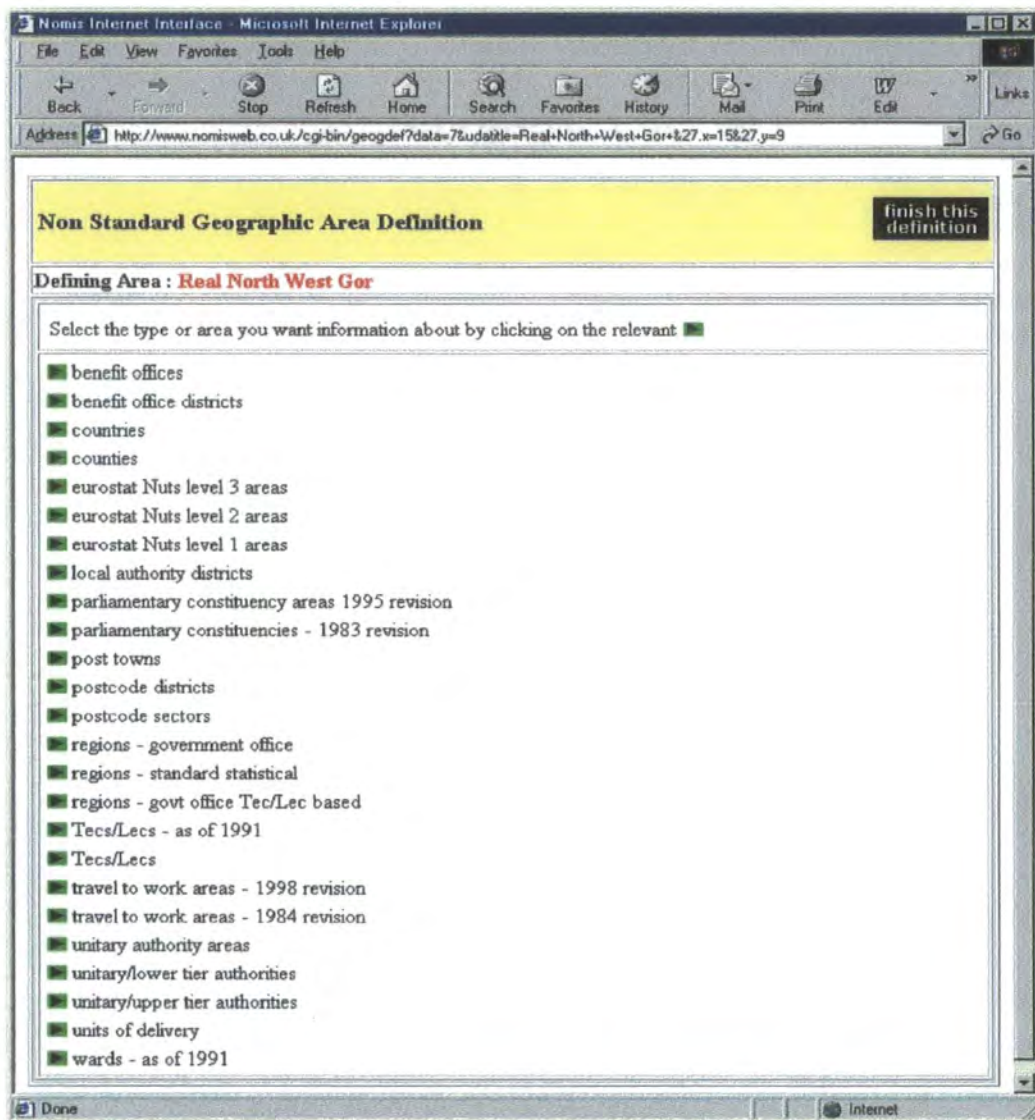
Nomis Internet Interface - Microsoft Internet Explorer

File Edit View Favorites Tools Help

Back Forward Stop Refresh Home Search Favorites History Mail Print Edit Links

Address http://www.nomisweb.co.uk/cgi-bin/geogdef?data=7&udatitle=Real+North+West+Gor+&27.x=15&27.y=9 Go

Non Standard Geographic Area Definition

finish this definition

Defining Area : Real North West Gor

Select the type or area you want information about by clicking on the relevant

benefit offices
benefit office districts
countries
counties
eurostat Nuts level 3 areas
eurostat Nuts level 2 areas
eurostat Nuts level 1 areas
local authority districts
parliamentary constituency areas 1995 revision
parliamentary constituencies - 1983 revision
post towns
postcode districts
postcode sectors
regions - government office
regions - standard statistical
regions - govt office Tec/Lec based
Tecs/Lecs - as of 1991
Tecs/Lecs
travel to work areas - 1998 revision
travel to work areas - 1984 revision
unitary authority areas
unitary/lower tier authorities
unitary/upper tier authorities
units of delivery
wards - as of 1991

Done

Internet